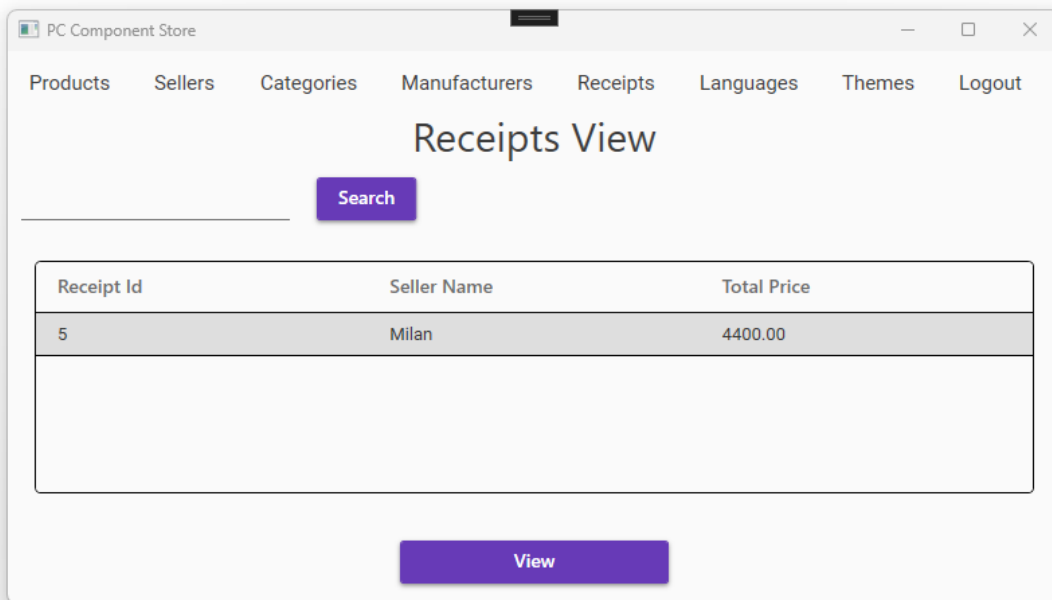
PC Component Store

Products Sellers Categories Manufacturers Receipts Languages Themes Logout

Receipts View

Search

| Receipt Id | Seller Name | Total Price |
|---|---|---|
| 5 | Milan | 4400.00 |

View